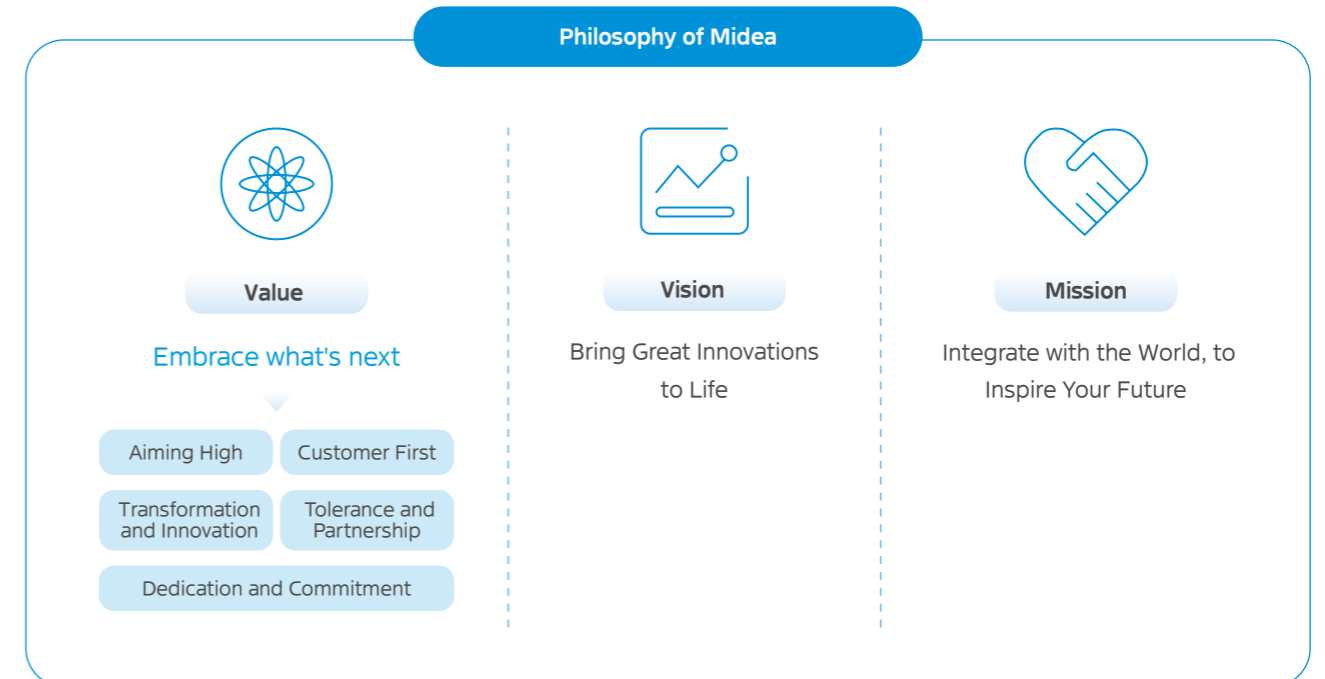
Philosophy of Midea

Value

Embrace what's next

Aiming High

Customer First

Transformation and Innovation

Tolerance and Partnership

Dedication and Commitment

Vision

Bring Great Innovations to Life

Mission

Integrate with the World, to Inspire Your Future